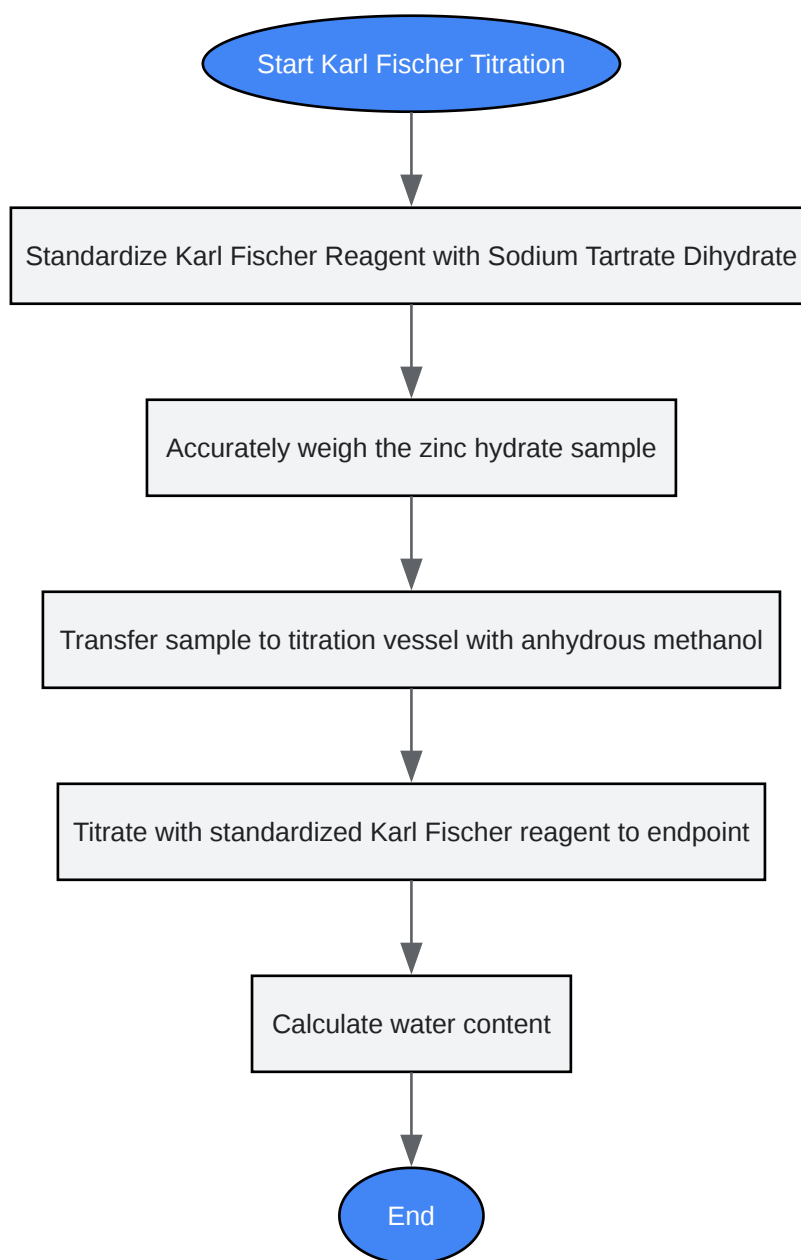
Start Karl Fischer Titration

Standardize Karl Fischer Reagent with Sodium Tartrate Dihydrate

Accurately weigh the zinc hydrate sample

Transfer sample to titration vessel with anhydrous methanol

Titrate with standardized Karl Fischer reagent to endpoint

Calculate water content

End